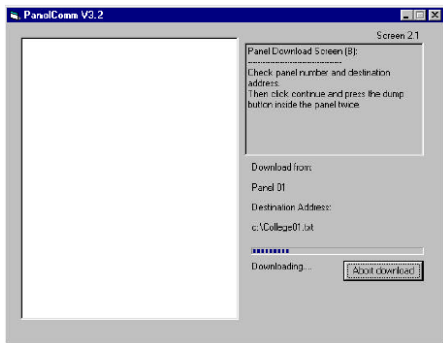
PanelComm V3.2

Screen 2.1

Panel Download Screen (8):
-----------------------------
Check panel number and destination address.
Then click continue and press the dump button inside the panel twice.

Download from:

Panel 01

Destination Address:

c:\College01.txt

Downloading...

Abort download